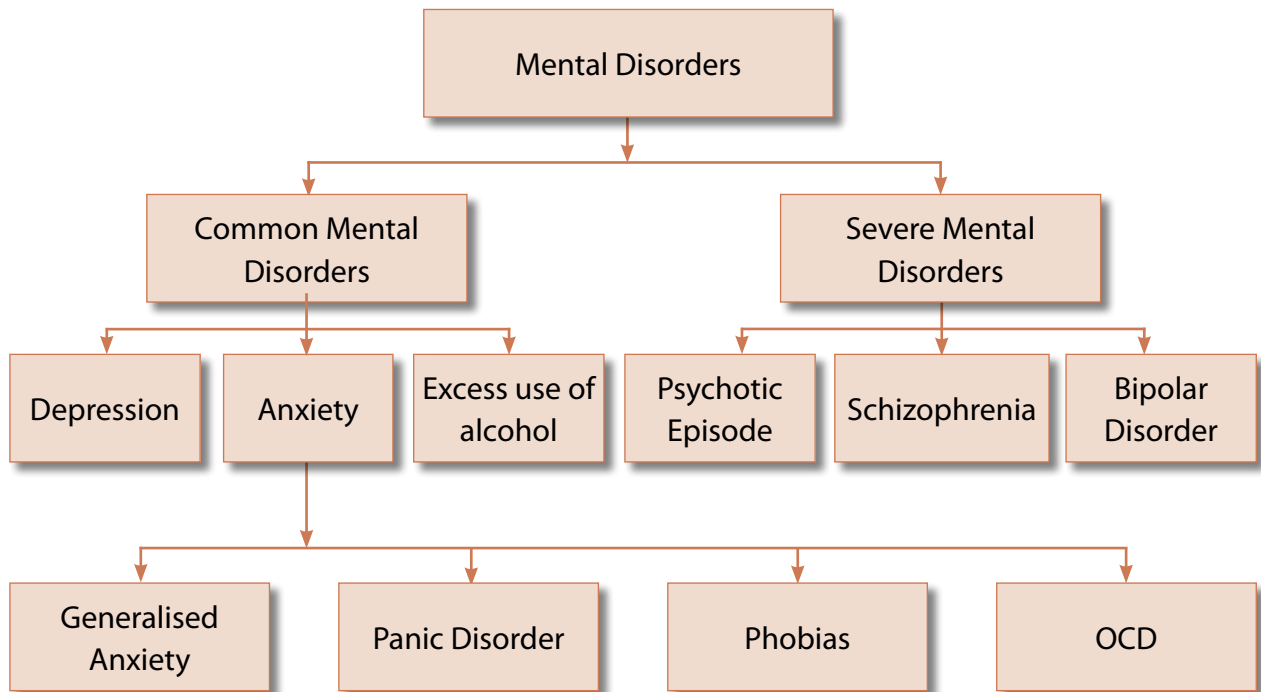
Mental Disorders

Common Mental Disorders

Severe Mental Disorders

Depression

Anxiety

Excess use of alcohol

Psychotic Episode

Schizophrenia

Bipolar Disorder

Generalised Anxiety

Panic Disorder

Phobias

OCD